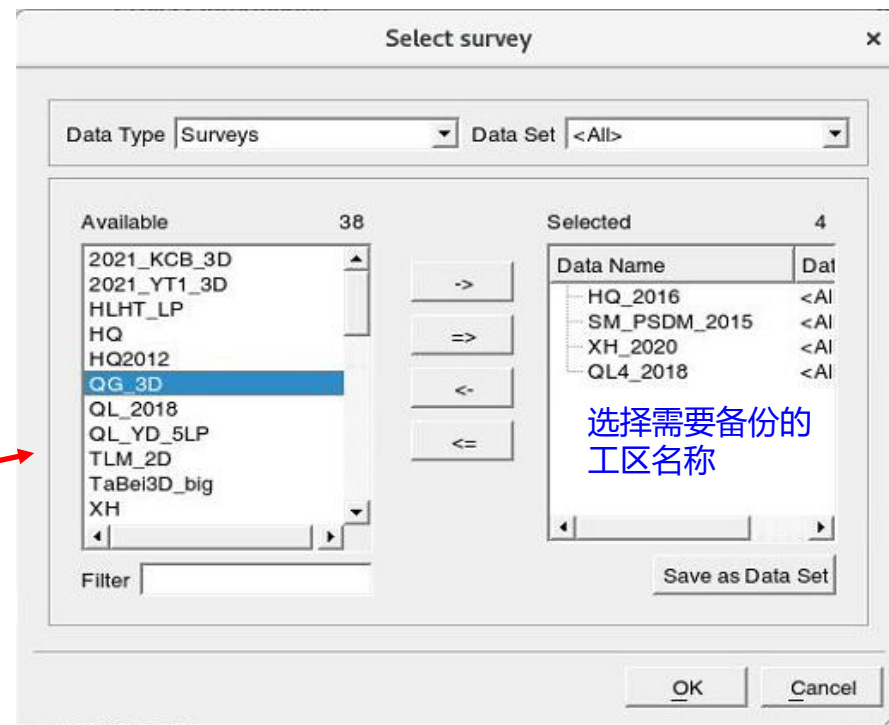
Select survey

×

Data Type Surveys

Data Set <All>

Available 38

2021_KCB_3D
2021_YT1_3D
HLHT_LP
HQ
HQ2012
QG_3D
QL_2018
QL_YD_5LP
TLM_2D
TaBei3D_big
XH

->
=>
<-
<=

Selected 4

| Data Name | Dat |
|---|---|
| HQ_2016 | <Al |
| SM_PSDM_2015 | <Al |
| XH_2020 | <Al |
| QL4_2018 | <Al |

选择需要备份的工区名称

Filter

Save as Data Set

OK

Cancel